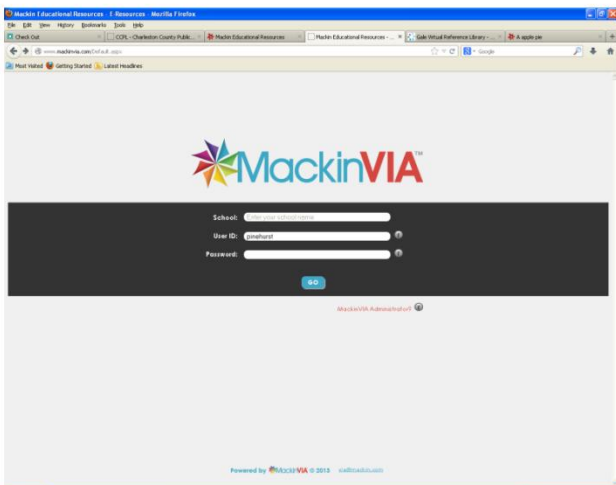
Mackin Educational Resources - E-Resources - Mozilla Firefox

File Edit View History Bookmarks Tools Help

Check Out | CCPL - Charleston County Public... | Mackin Educational Resources | Mackin Educational Resources - ... | Gale Virtual Reference Library - ... | A apple pie

www.mackinvia.com/Default.aspx

Google

Most Visited Getting Started Latest Headlines

MackinVIA™

School: Enter your school name

User ID: pinehurst

Password:

GO

MackinVIA Administrator?

Powered by MackinVIA © 2013 via@mackin.com